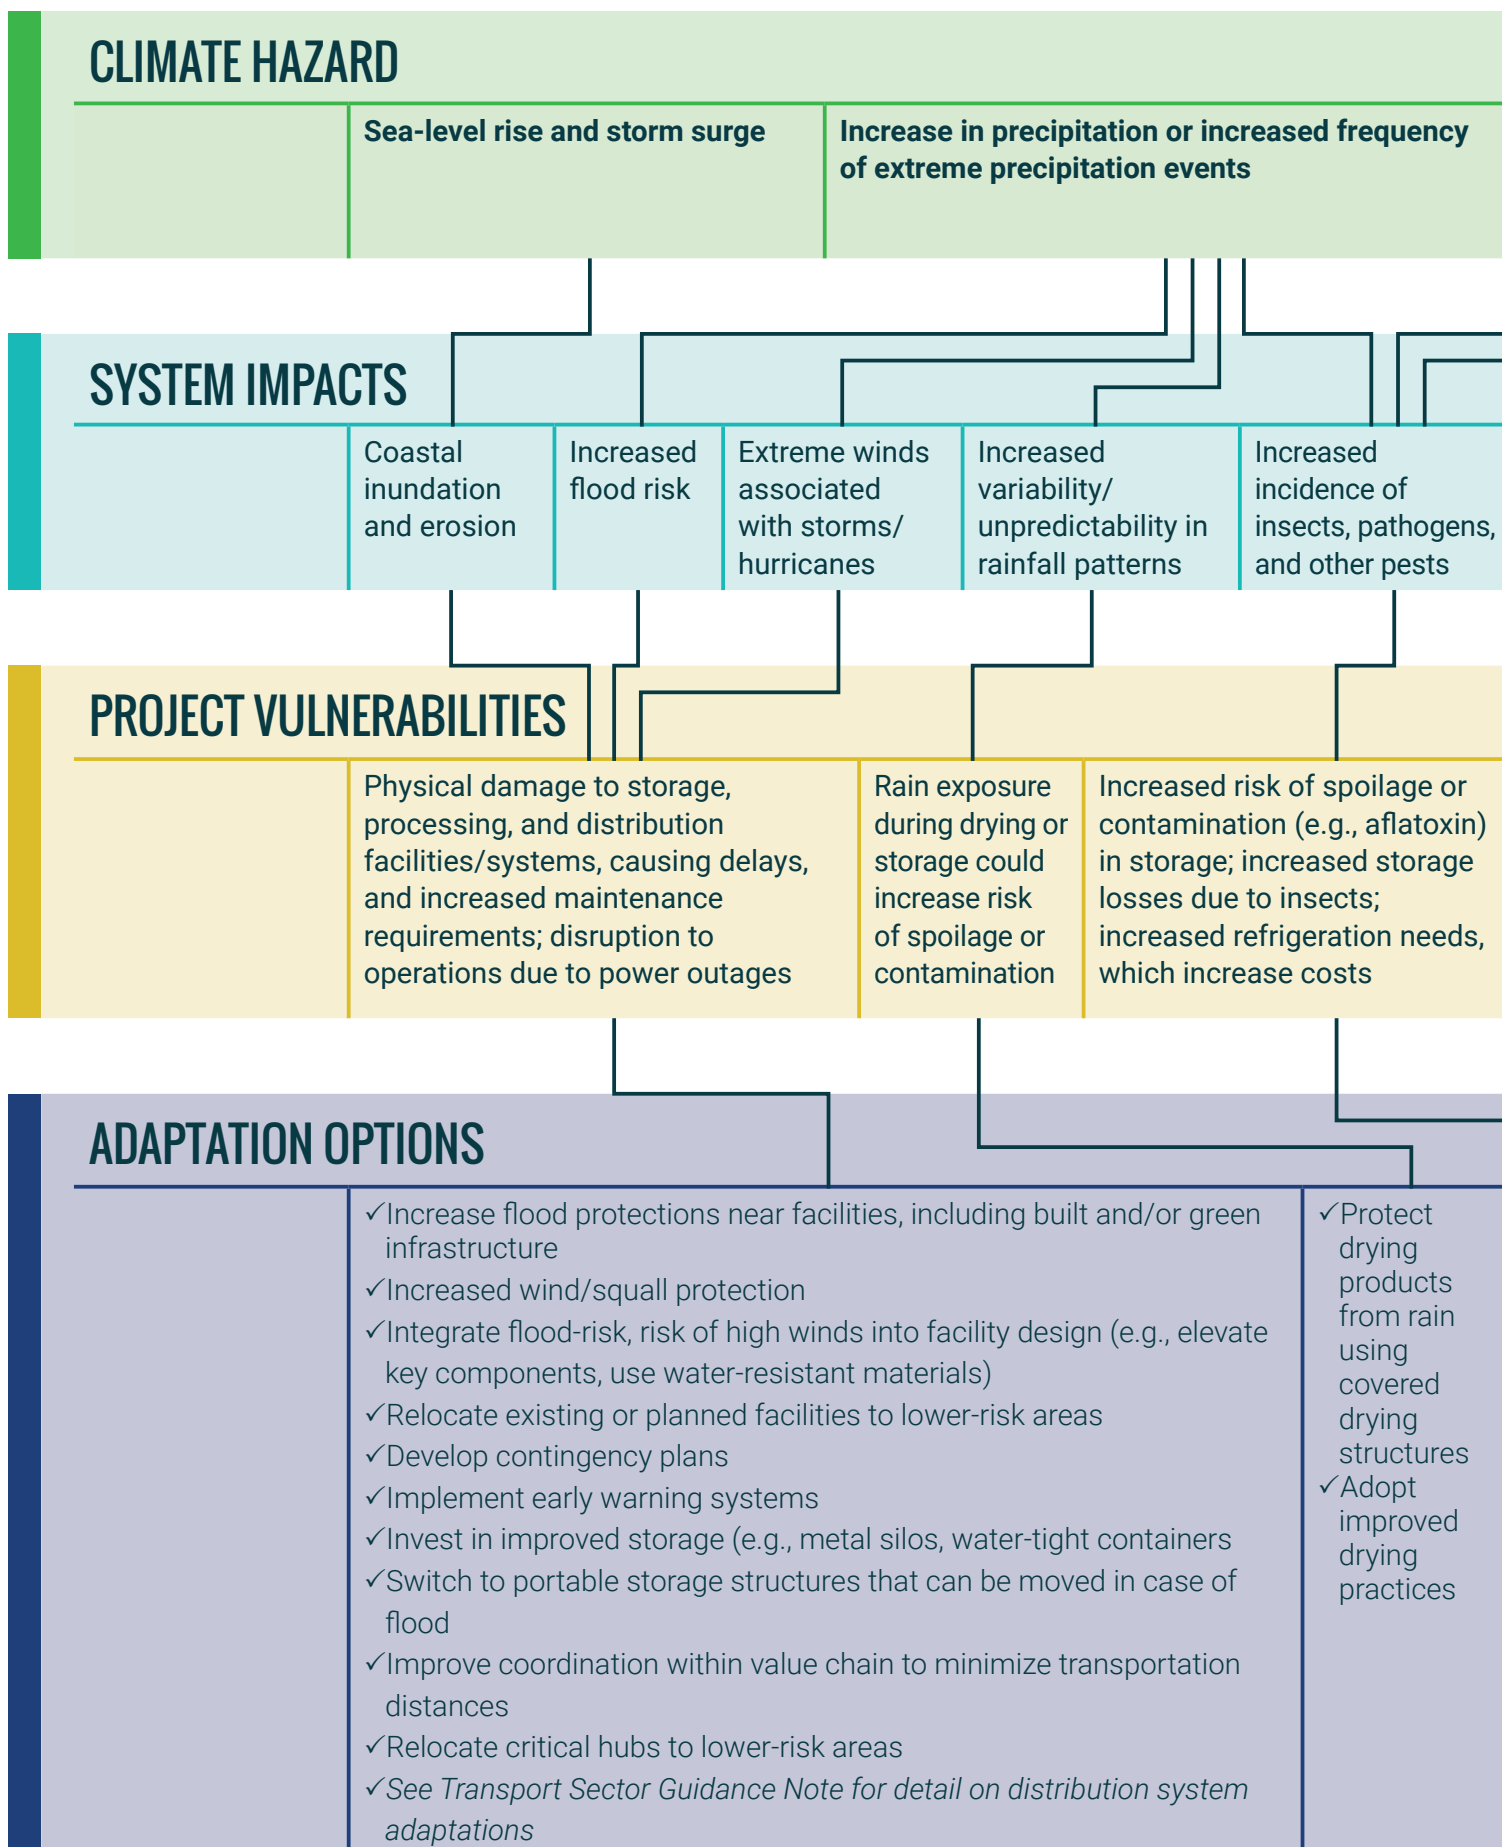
CLIMATE HAZARD

Sea-level rise and storm surge

Increase in precipitation or increased frequency of extreme precipitation events

SYSTEM IMPACTS

Coastal inundation and erosion

Increased flood risk

Extreme winds associated with storms/ hurricanes

Increased variability/ unpredictability in rainfall patterns

Increased incidence of insects, pathogens, and other pests

PROJECT VULNERABILITIES

Physical damage to storage, processing, and distribution facilities/systems, causing delays, and increased maintenance requirements; disruption to operations due to power outages

Rain exposure during drying or storage could increase risk of spoilage or contamination

Increased risk of spoilage or contamination (e.g., aflatoxin) in storage; increased storage losses due to insects; increased refrigeration needs, which increase costs

ADAPTATION OPTIONS

✓Increase flood protections near facilities, including built and/or green infrastructure
✓Increased wind/squall protection
✓Integrate flood-risk, risk of high winds into facility design (e.g., elevate key components, use water-resistant materials)
✓Relocate existing or planned facilities to lower-risk areas
✓Develop contingency plans
✓Implement early warning systems
✓Invest in improved storage (e.g., metal silos, water-tight containers
✓Switch to portable storage structures that can be moved in case of flood
✓Improve coordination within value chain to minimize transportation distances
✓Relocate critical hubs to lower-risk areas
✓See Transport Sector Guidance Note for detail on distribution system adaptations

✓Protect drying products from rain using covered drying structures
✓Adopt improved drying practices